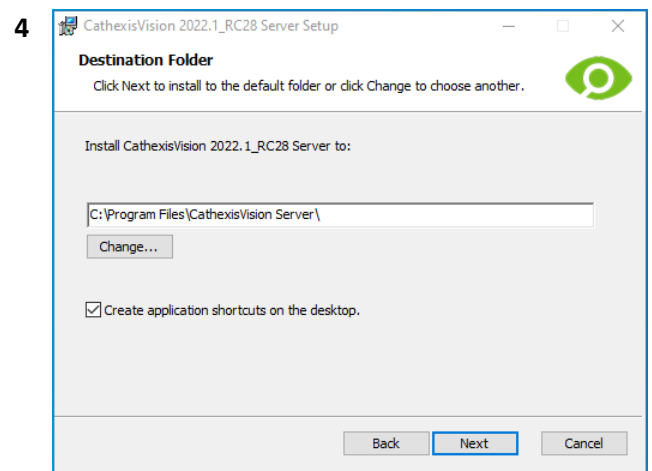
4

CathexisVision 2022.1_RC28 Server Setup

Destination Folder

Click Next to install to the default folder or click Change to choose another.

Install CathexisVision 2022.1_RC28 Server to:

C:\Program Files\CathexisVision Server\

Change...

☑ Create application shortcuts on the desktop.

Back | Next | Cancel